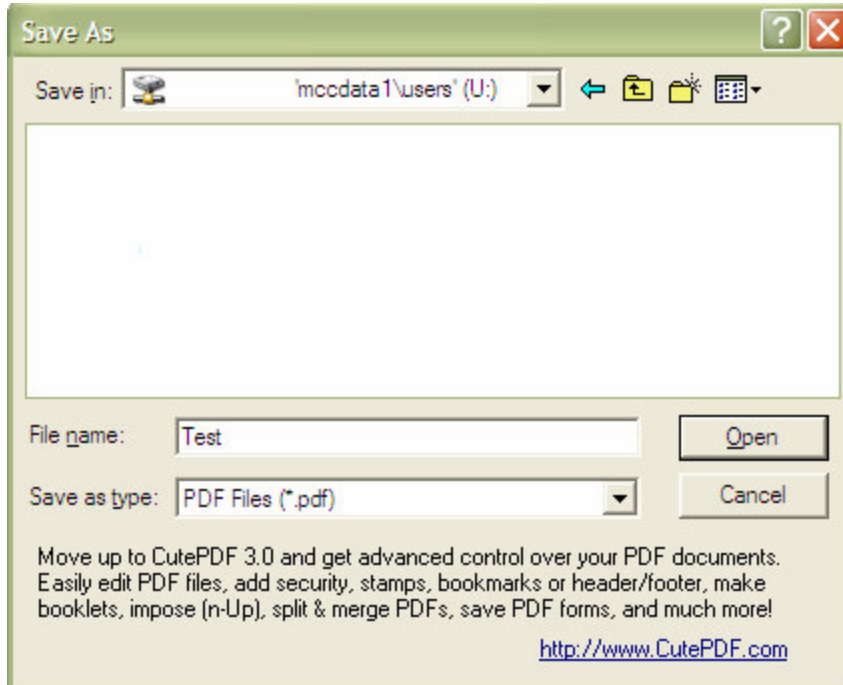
Save As

?

Save in: 'mccdata1\users' (U:)

File name: Test

Open

Save as type: PDF Files (*.pdf)

Cancel

Move up to CutePDF 3.0 and get advanced control over your PDF documents. Easily edit PDF files, add security, stamps, bookmarks or header/footer, make booklets, impose (n-Up), split & merge PDFs, save PDF forms, and much more!

http://www.CutePDF.com